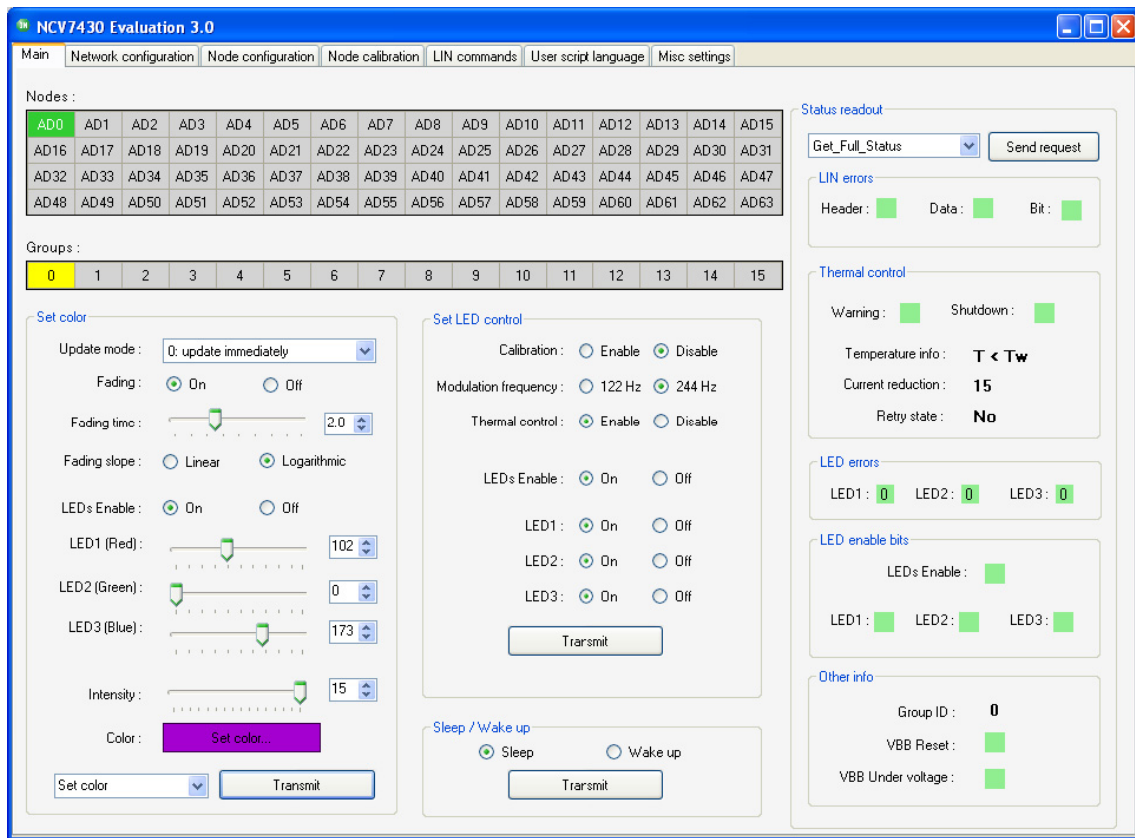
NCV7430 Evaluation 3.0

Main | Network configuration | Node configuration | Node calibration | LIN commands | User script language | Misc settings

Nodes :

| AD0 | AD1 | AD2 | AD3 | AD4 | AD5 | AD6 | AD7 | AD8 | AD9 | AD10 | AD11 | AD12 | AD13 | AD14 | AD15 |
|---|---|---|---|---|---|---|---|---|---|---|---|---|---|---|---|
| AD16 | AD17 | AD18 | AD19 | AD20 | AD21 | AD22 | AD23 | AD24 | AD25 | AD26 | AD27 | AD28 | AD29 | AD30 | AD31 |
| AD32 | AD33 | AD34 | AD35 | AD36 | AD37 | AD38 | AD39 | AD40 | AD41 | AD42 | AD43 | AD44 | AD45 | AD46 | AD47 |
| AD48 | AD49 | AD50 | AD51 | AD52 | AD53 | AD54 | AD55 | AD56 | AD57 | AD58 | AD59 | AD60 | AD61 | AD62 | AD63 |

Groups :

| 0 | 1 | 2 | 3 | 4 | 5 | 6 | 7 | 8 | 9 | 10 | 11 | 12 | 13 | 14 | 15 |
|---|---|---|---|---|---|---|---|---|---|---|---|---|---|---|---|

Set color
Update mode : 0: update immediately
Fading : On Off
Fading time : 2.0
Fading slope : Linear Logarithmic
LEDs Enable : On Off
LED1 (Red) : 102
LED2 (Green) : 0
LED3 (Blue) : 173
Intensity : 15
Color : Set color...
Set color
Transmit

Set LED control
Calibration : Enable Disable
Modulation frequency : 122 Hz 244 Hz
Thermal control : Enable Disable
LEDs Enable : On Off
LED1 : On Off
LED2 : On Off
LED3 : On Off
Trarsmit

Sleep / Wake up
Sleep Wake up
Trarsmit

Status readout
Get_Full_Status
Send request

LIN errors
Header : Data : Bit :

Thermal control
Warning : Shutdown :
Temperature info : T < Tw
Current reduction : 15
Retry state : No

LED errors
LED1 : 0 LED2 : 0 LED3 : 0

LED enable bits
LEDs Enable :
LED1 : LED2 : LED3 :

Other info
Group ID : 0
VBB Reset :
VBB Under voltage :